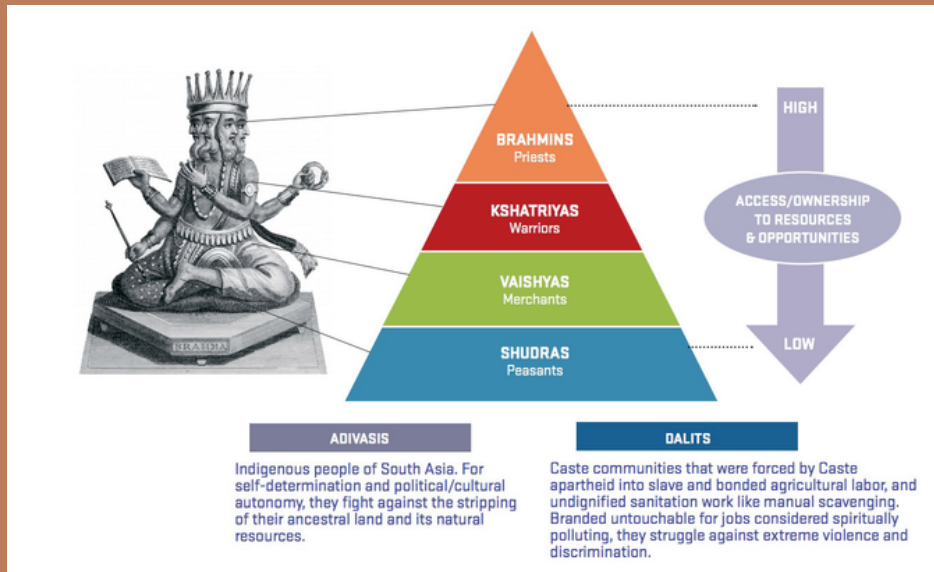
BRAHMA

BRAHMINS
Priests

KSHATRIYAS
Warriors

VAISHYAS
Merchants

SHUDRAS
Peasants

HIGH

ACCESS/OWNERSHIP TO RESOURCES & OPPORTUNITIES

LOW

ADIVASIS

Indigenous people of South Asia. For self-determination and political/cultural autonomy, they fight against the stripping of their ancestral land and its natural resources.

DALITS

Caste communities that were forced by Caste apartheid into slave and bonded agricultural labor, and undignified sanitation work like manual scavenging. Branded untouchable for jobs considered spiritually polluting, they struggle against extreme violence and discrimination.